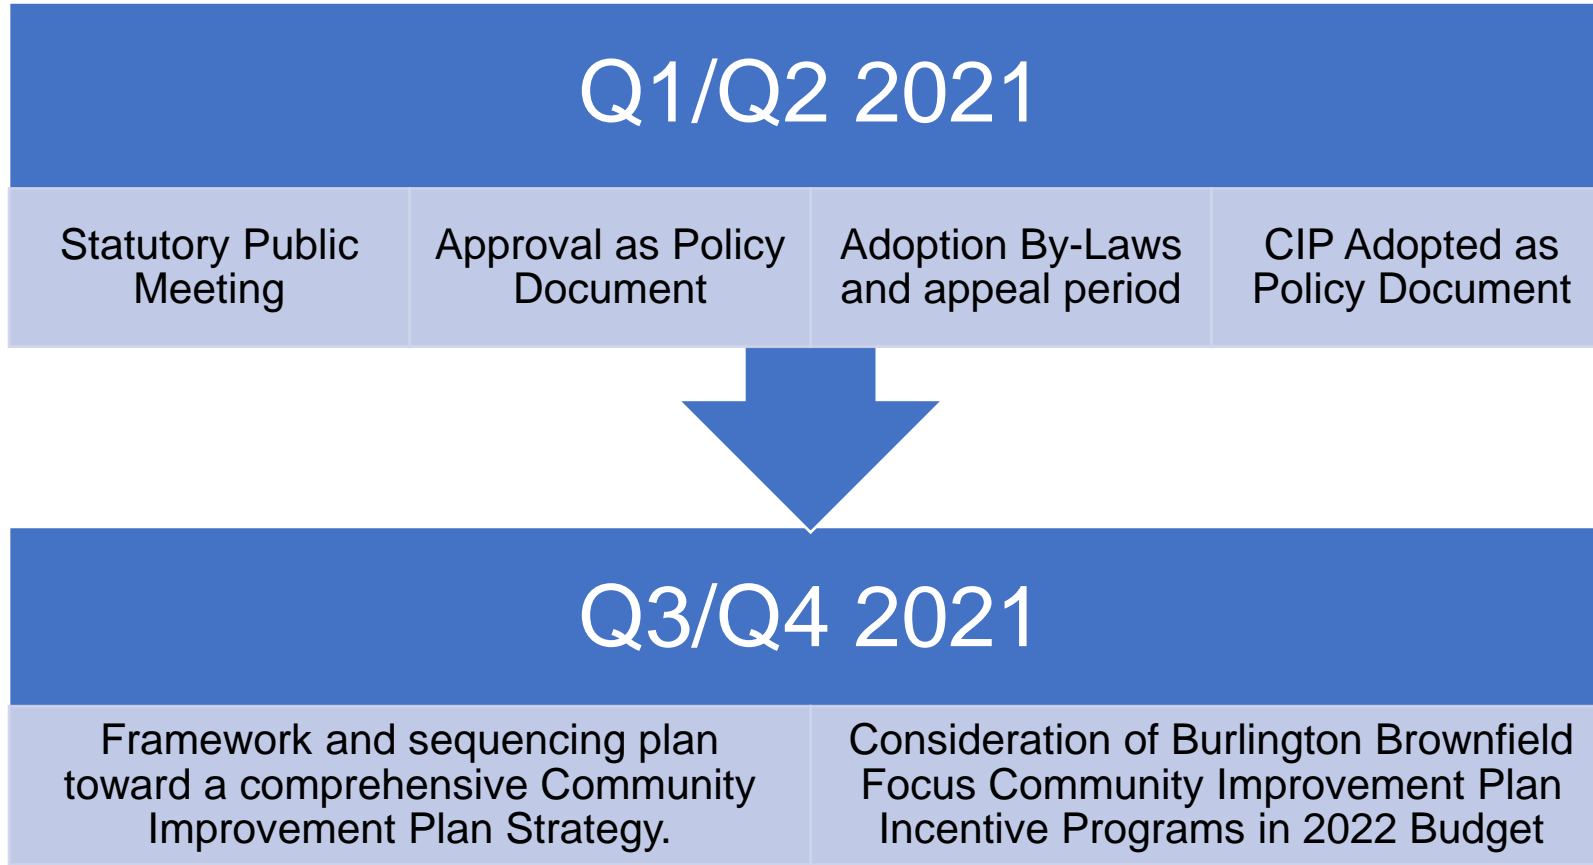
Q1/Q2 2021

Statutory Public Meeting

Approval as Policy Document

Adoption By-Laws and appeal period

CIP Adopted as Policy Document

Q3/Q4 2021

Framework and sequencing plan toward a comprehensive Community Improvement Plan Strategy.

Consideration of Burlington Brownfield Focus Community Improvement Plan Incentive Programs in 2022 Budget